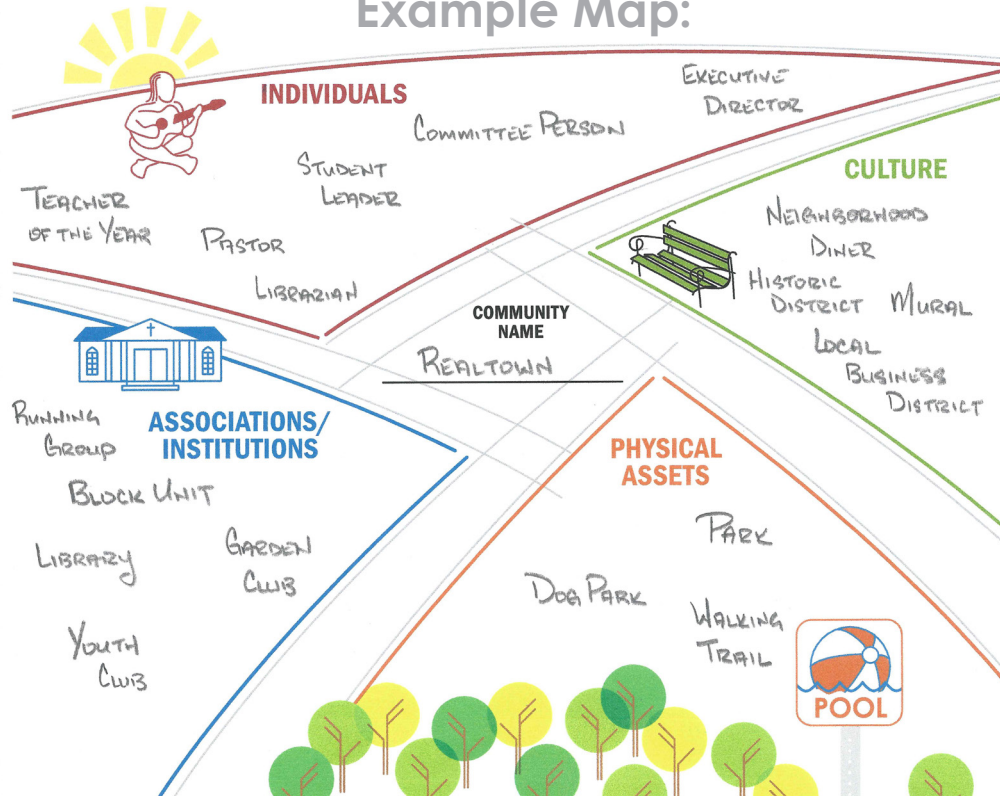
Example Map:

INDIVIDUALS

Committee Person

Executive Director

Student Leader

Teacher of the Year

Pastor

Librarian

CULTURE

Neighborhood Diner

Historic District

Mural

Local Business District

COMMUNITY NAME

Realtown

ASSOCIATIONS/ INSTITUTIONS

Running Group

Block Unit

Library

Garden Club

Youth Club

PHYSICAL ASSETS

Park

Dog Park

Walking Trail

POOL